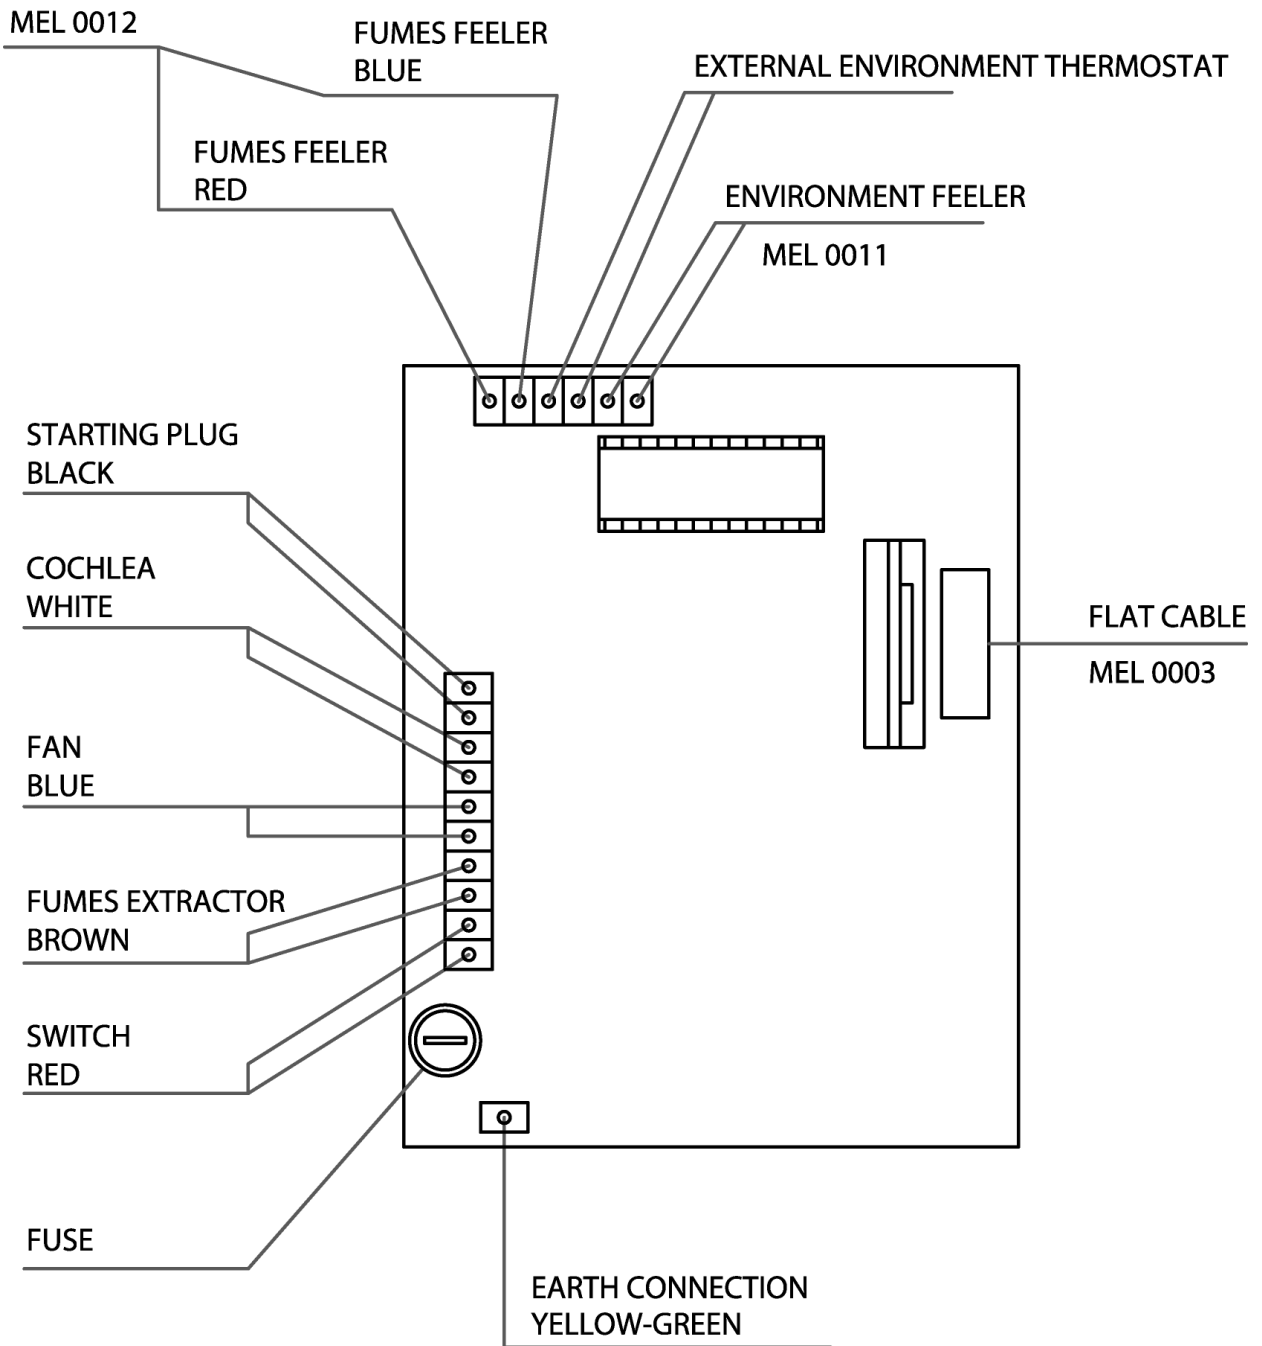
MEL 0012

FUMES FEELER
BLUE

EXTERNAL ENVIRONMENT THERMOSTAT

FUMES FEELER
RED

ENVIRONMENT FEELER

MEL 0011

STARTING PLUG
BLACK

COCHLEA
WHITE

FLAT CABLE

MEL 0003

FAN
BLUE

FUMES EXTRACTOR
BROWN

SWITCH
RED

FUSE

EARTH CONNECTION
YELLOW-GREEN